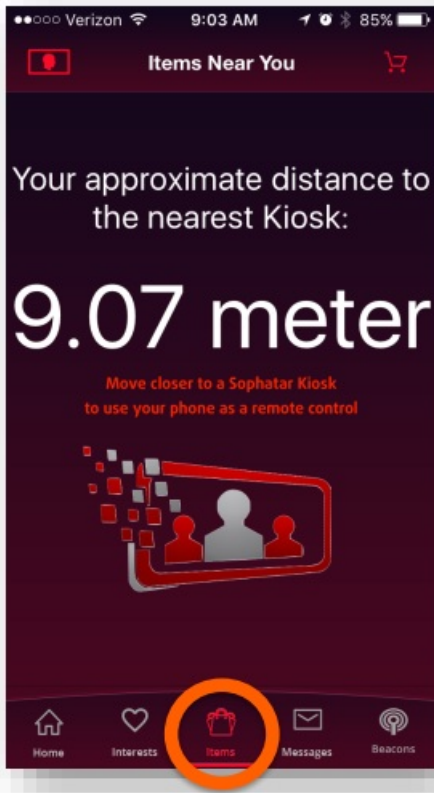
●●○○○ Verizon 9:03 AM 85%

Items Near You

Your approximate distance to the nearest Kiosk:

9.07 meter

Move closer to a Sophatar Kiosk to use your phone as a remote control

Home Interests Items Messages Beacons